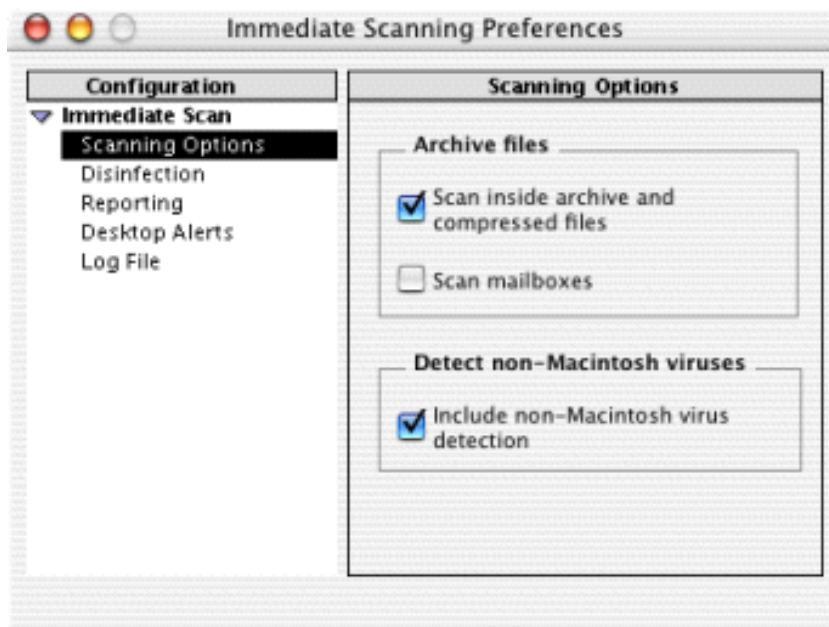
Immediate Scanning Preferences

Configuration

Immediate Scan

Scanning Options

Disinfection

Reporting

Desktop Alerts

Log File

Scanning Options

Archive files

Scan inside archive and compressed files

Scan mailboxes

Detect non-Macintosh viruses

Include non-Macintosh virus detection